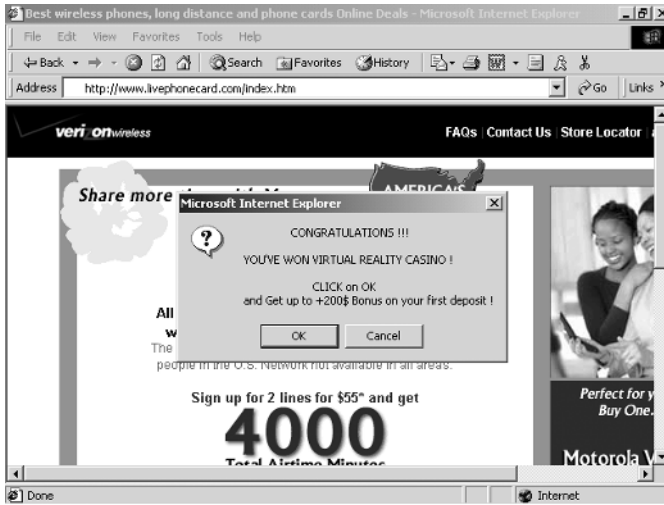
Best wireless phones, long distance and phone cards Online Deals - Microsoft Internet Explorer

File Edit View Favorites Tools Help

Back Search Favorites History

Address http://www.livephonecard.com/index.htm Go Links

verizonwireless

FAQs | Contact Us | Store Locator

Share more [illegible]

AMERICA'S

Microsoft Internet Explorer

CONGRATULATIONS !!!

YOU'VE WON VIRTUAL REALITY CASINO !

CLICK on OK
and Get up to +200$ Bonus on your first deposit !

OK Cancel

All

w

The

people in the U.S. Network not available in all areas.

Sign up for 2 lines for $55* and get

4000

Total Airtime Minutes

Perfect for y
Buy One.

Motorola V

Done

Internet